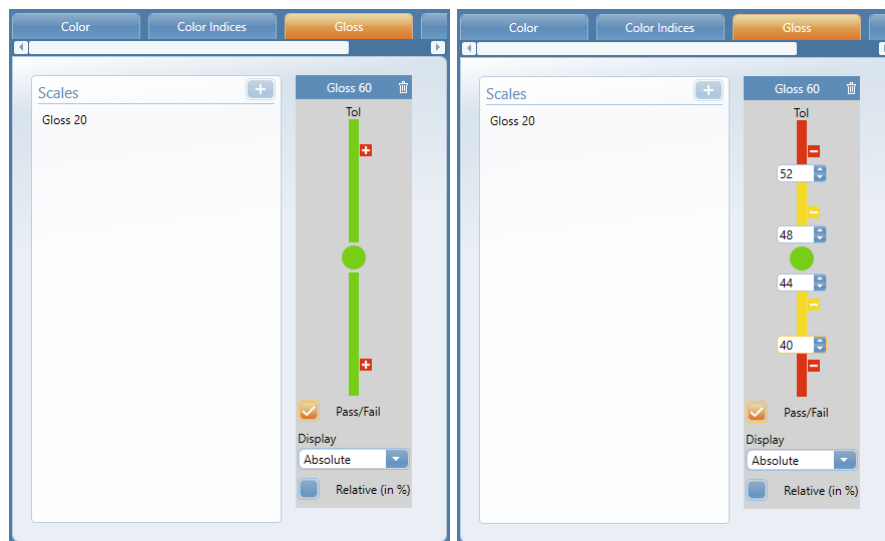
Color | Color Indices | Gloss

Scales

Gloss 20

Gloss 60

Tol

Pass/Fail

Display

Absolute

Relative (in %)

Color | Color Indices | Gloss

Scales

Gloss 20

Gloss 60

Tol

52

48

44

40

Pass/Fail

Display

Absolute

Relative (in %)